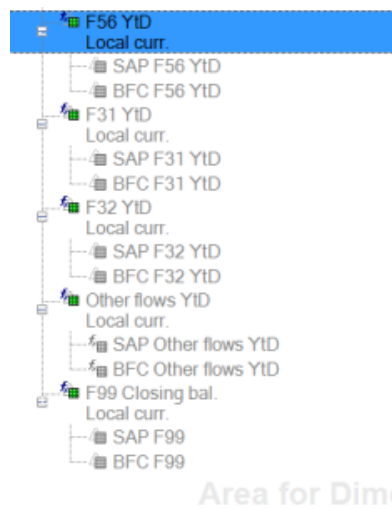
F56 YtD
Local curr.
SAP F56 YtD
BFC F56 YtD
F31 YtD
Local curr.
SAP F31 YtD
BFC F31 YtD
F32 YtD
Local curr.
SAP F32 YtD
BFC F32 YtD
Other flows YtD
Local curr.
SAP Other flows YtD
BFC Other flows YtD
F99 Closing bal.
Local curr.
SAP F99
BFC F99

Area for Dim